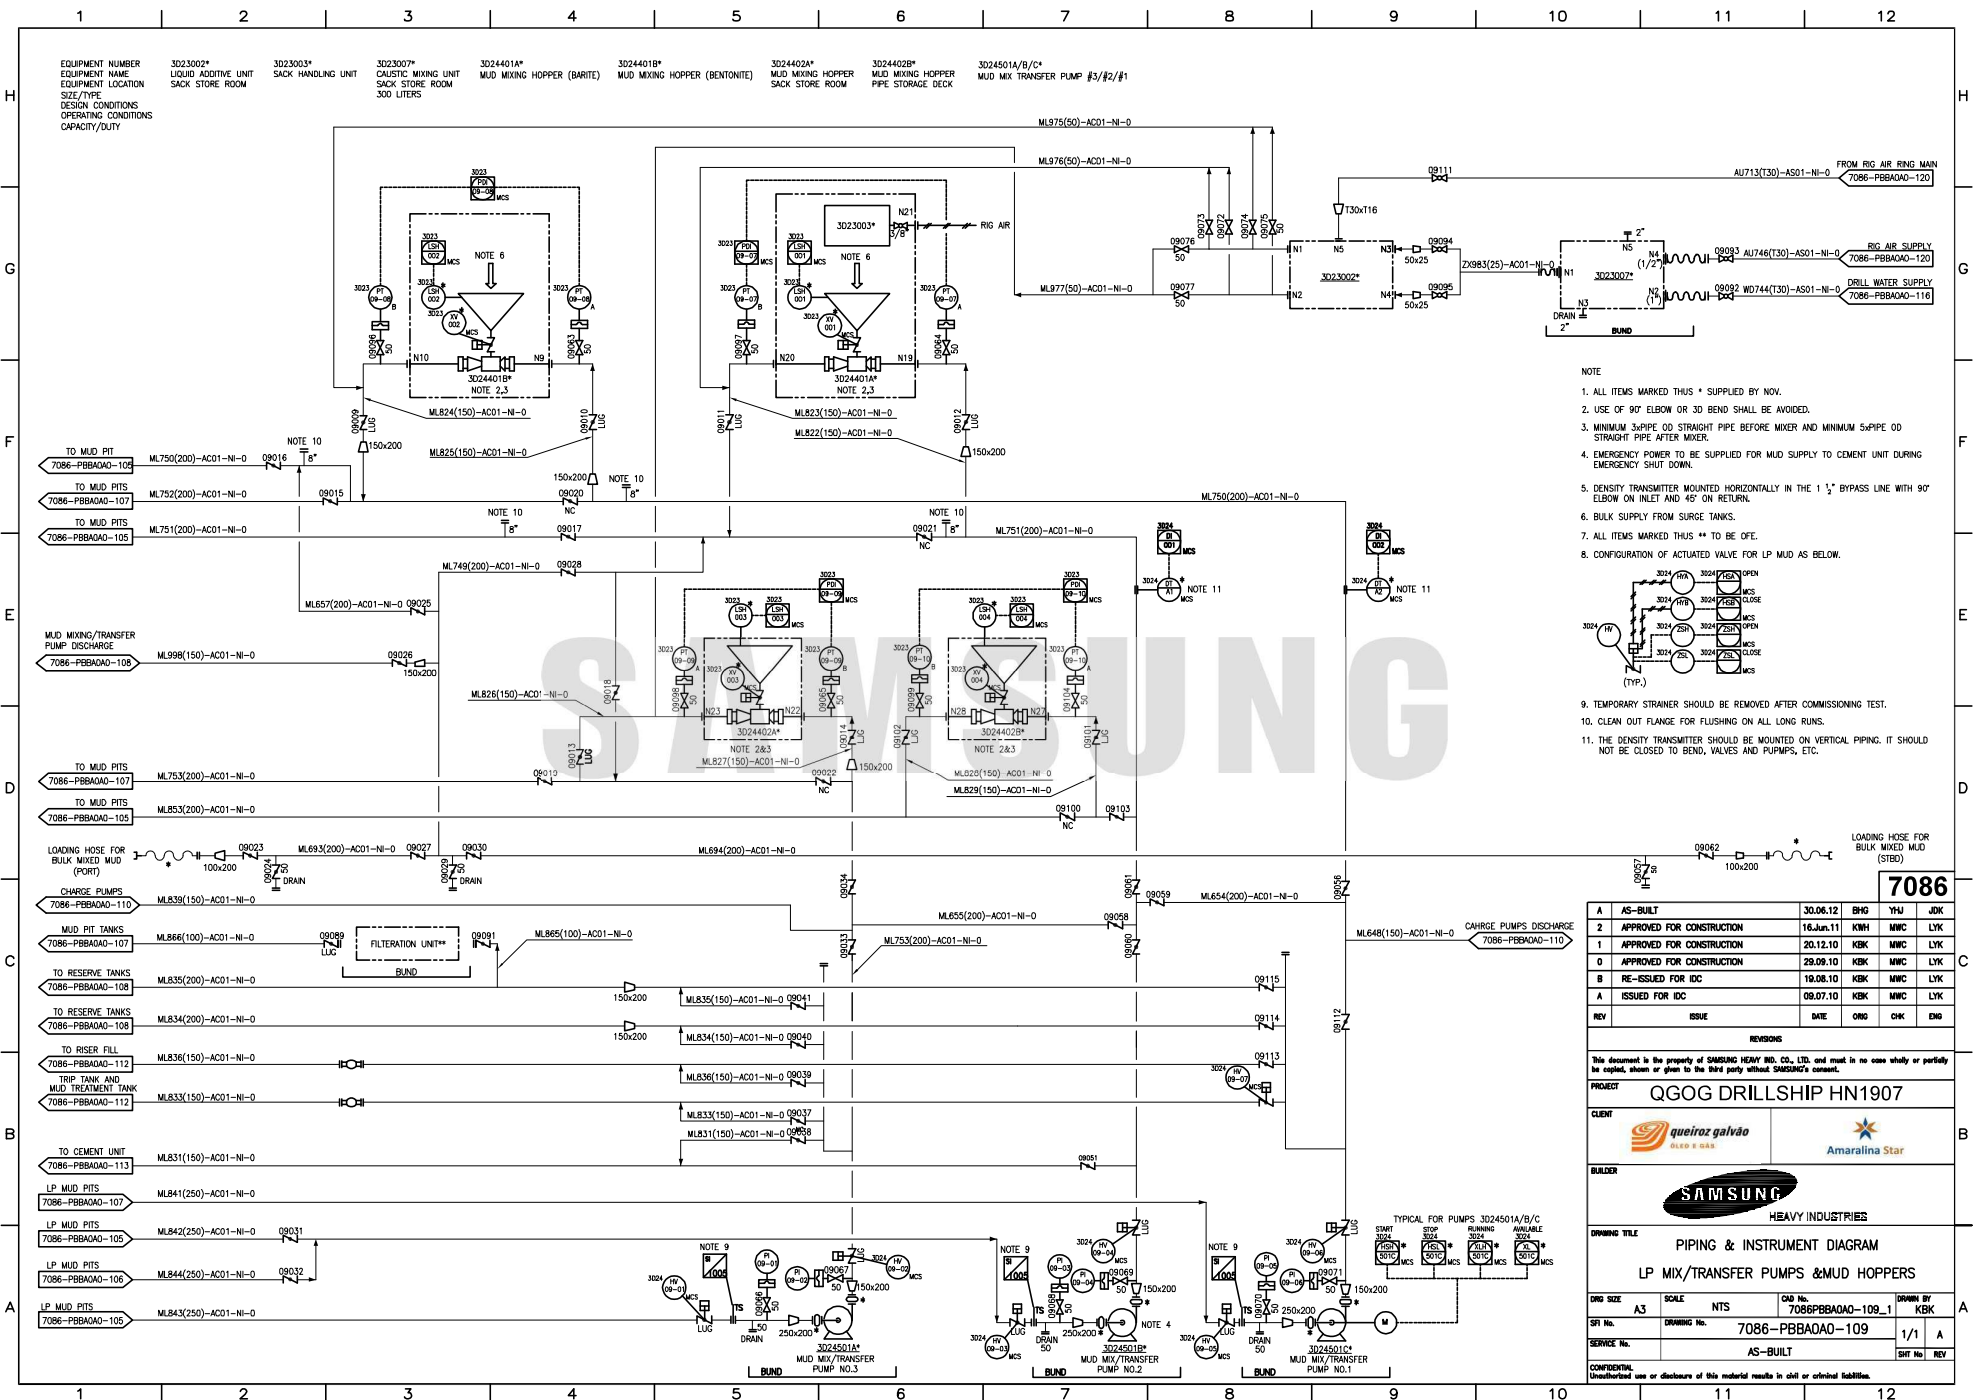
1 2 3 4 5 6 7 8 9 10 11 12

H G F E D C B A

EQUIPMENT NUMBER
EQUIPMENT NAME
EQUIPMENT LOCATION
SIZE/TYPE
DESIGN CONDITIONS
OPERATING CONDITIONS
CAPACITY/DUTY

3D23002*
LIQUID ADDITIVE UNIT
SACK STORE ROOM

3D23003*
SACK HANDLING UNIT

3D23007*
CAUSTIC MIXING UNIT
SACK STORE ROOM
300 LITERS

3D24401A*
MUD MIXING HOPPER (BARITE)

3D24401B*
MUD MIXING HOPPER (BENTONITE)

3D24402A*
MUD MIXING HOPPER
SACK STORE ROOM

3D24402B*
MUD MIXING HOPPER
PIPE STORAGE DECK

3D24501A/B/C*
MUD MIX TRANSFER PUMP #3/#2/#1

ML975(50)-AC01-NI-0
ML976(50)-AC01-NI-0
ML977(50)-AC01-NI-0

FROM RIG AIR RING MAIN
AU713(T30)-AS01-NI-0
7086-PBBA0A0-120
09111
T30xT16
RIG AIR SUPPLY
AU746(T30)-AS01-NI-0
7086-PBBA0A0-120
DRILL WATER SUPPLY
WD744(T30)-AS01-NI-0
7086-PBBA0A0-116
09093 09092
ZX983(25)-AC01-NI-0
3D23002*
3D23007*
N1 N2 N3 N4 N5
(1/2") (1") 2" DRAIN 2"
BUND
09094 09095 50x25 50x25
09073 09072 09074 09075 50
09076 09077 50

3D23003*
N21 3/8" RIG AIR
NOTE 6
3023 PDI 09-08 MCS
3023 LSH 002 MCS
3023 LSH 002
3023 XV 002 MCS
3023 PT 09-08 B
3023 PT 09-08 A
09096 50
09063 50
N10 N9
3D24401B*
NOTE 2,3
ML824(150)-AC01-NI-0
ML825(150)-AC01-NI-0
09009 LUG
09010 LUG
150x200

3023 PDI 09-07 MCS
3023 LSH 001 MCS
3023 LSH 001
3023 XV 001 MCS
3023 PT 09-07 B
3023 PT 09-07 A
09097 50
09064 50
N20 N19
3D24401A*
NOTE 2,3
ML823(150)-AC01-NI-0
ML822(150)-AC01-NI-0
09011 LUG
09012 LUG
150x200

TO MUD PIT
7086-PBBA0A0-105
ML750(200)-AC01-NI-0
09016
NOTE 10
8"
TO MUD PITS
7086-PBBA0A0-107
ML752(200)-AC01-NI-0
09015
09020 NC
NOTE 10 8"
150x200
ML750(200)-AC01-NI-0
TO MUD PITS
7086-PBBA0A0-105
ML751(200)-AC01-NI-0
NOTE 10 8"
09017
09021 NC
NOTE 10 8"
ML751(200)-AC01-NI-0
ML749(200)-AC01-NI-0
09028
ML657(200)-AC01-NI-0
09025

MUD MIXING/TRANSFER
PUMP DISCHARGE
7086-PBBA0A0-108
ML998(150)-AC01-NI-0
09026
150x200
ML826(150)-AC01-NI-0
09018
09013 LUG

3023 PDI 09-09 MCS
3023 LSH 003
3023 LSH 003 MCS
3023 PT 09-09 A
3023 PT 09-09 B
3023 XV 003
09098 50
09065 50
N23 N22
3D24402A*
NOTE 2&3
ML827(150)-AC01-NI-0
09014 LUG
150x200

3023 PDI 09-10 MCS
3023 LSH 004
3023 LSH 004 MCS
3023 PT 09-10 B
3023 PT 09-10 A
3023 XV 004
09099 50
09104 50
N28 N27
3D24402B*
NOTE 2&3
09102 LUG
09101 LUG
ML828(150)-AC01-NI-0
ML829(150)-AC01-NI-0

3024 DI 001 MCS
3024 DT A1 MCS
NOTE 11
3024 DI 002 MCS
3024 DT A2 MCS
NOTE 11

TO MUD PITS
7086-PBBA0A0-107
ML753(200)-AC01-NI-0
09019
09022 NC
TO MUD PITS
7086-PBBA0A0-105
ML853(200)-AC01-NI-0
09100 NC
09103

LOADING HOSE FOR
BULK MIXED MUD
(PORT)
09023
100x200
09024 50 DRAIN
ML693(200)-AC01-NI-0
09027
09030
09029 50 DRAIN
ML694(200)-AC01-NI-0
09062
100x200
09057 50
LOADING HOSE FOR
BULK MIXED MUD
(STBD)

CHARGE PUMPS
7086-PBBA0A0-110
ML839(150)-AC01-NI-0
09034
09061
09059
ML654(200)-AC01-NI-0
09056
ML655(200)-AC01-NI-0
09058
MUD PIT TANKS
7086-PBBA0A0-107
ML866(100)-AC01-NI-0
09089 LUG
FILTERATION UNIT**
BUND
09091
ML865(100)-AC01-NI-0
09033
ML753(200)-AC01-NI-0
09060
ML648(150)-AC01-NI-0
CAHRGE PUMPS DISCHARGE
7086-PBBA0A0-110

TO RESERVE TANKS
7086-PBBA0A0-108
ML835(200)-AC01-NI-0
150x200
ML835(150)-AC01-NI-0 09041
09115
TO RESERVE TANKS
7086-PBBA0A0-108
ML834(200)-AC01-NI-0
150x200
ML834(150)-AC01-NI-0 09040
09114
09112
TO RISER FILL
7086-PBBA0A0-112
ML836(150)-AC01-NI-0
ML836(150)-AC01-NI-0 09039
09113
3024 HV 09-07 MCS
TRIP TANK AND
MUD TREATMENT TANK
7086-PBBA0A0-112
ML833(150)-AC01-NI-0
ML833(150)-AC01-NI-0 09037
ML831(150)-AC01-NI-0 09038
TO CEMENT UNIT
7086-PBBA0A0-113
ML831(150)-AC01-NI-0
09051
LP MUD PITS
7086-PBBA0A0-107
ML841(250)-AC01-NI-0
LP MUD PITS
7086-PBBA0A0-105
ML842(250)-AC01-NI-0
09031
LP MUD PITS
7086-PBBA0A0-106
ML844(250)-AC01-NI-0
09032
LP MUD PITS
7086-PBBA0A0-105
ML843(250)-AC01-NI-0

NOTE 9
SI 1005
3024 HV 09-01 MCS
LUG
TS
PI 09-01
PI 09-02
09066 50
09067
50
150x200
250x200
LG
3024 HV 09-02 MCS
DRAIN
3D24501A*
MUD MIX/TRANSFER
PUMP NO.3
BUND

NOTE 9
SI 1005
3024 HV 09-03 MCS
LUG
TS
PI 09-03
PI 09-04
09068 50
09069
50
150x200
250x200
3024 HV 09-04 MCS
LUG
DRAIN
NOTE 4
3D24501B*
MUD MIX/TRANSFER
PUMP NO.2
BUND

NOTE 9
SI 1005
3024 HV 09-05 MCS
LUG
TS
PI 09-05
PI 09-06
09070 50
09071
50
150x200
250x200
3024 HV 09-06 MCS
LUG
DRAIN
3D24501C*
MUD MIX/TRANSFER
PUMP NO.1
BUND
M

TYPICAL FOR PUMPS 3D24501A/B/C
START 3024 HSH 501C MCS
STOP 3024 HSL 501C MCS
RUNNING 3024 XLH 501C MCS
AVAILABLE 3024 XL 501C MCS

NOTE
1. ALL ITEMS MARKED THUS * SUPPLIED BY NOV.
2. USE OF 90° ELBOW OR 3D BEND SHALL BE AVOIDED.
3. MINIMUM 3xPIPE OD STRAIGHT PIPE BEFORE MIXER AND MINIMUM 5xPIPE OD STRAIGHT PIPE AFTER MIXER.
4. EMERGENCY POWER TO BE SUPPLIED FOR MUD SUPPLY TO CEMENT UNIT DURING EMERGENCY SHUT DOWN.
5. DENSITY TRANSMITTER MOUNTED HORIZONTALLY IN THE 1 $\frac{1}{2}$" BYPASS LINE WITH 90° ELBOW ON INLET AND 45° ON RETURN.
6. BULK SUPPLY FROM SURGE TANKS.
7. ALL ITEMS MARKED THUS ** TO BE OFE.
8. CONFIGURATION OF ACTUATED VALVE FOR LP MUD AS BELOW.
3024 HYA 3024 HSA OPEN MCS
3024 HYB 3024 HSB CLOSE MCS
3024 HV
3024 ZSH 3024 ZSH OPEN MCS
3024 ZSL 3024 ZSL CLOSE MCS
(TYP.)
9. TEMPORARY STRAINER SHOULD BE REMOVED AFTER COMMISSIONING TEST.
10. CLEAN OUT FLANGE FOR FLUSHING ON ALL LONG RUNS.
11. THE DENSITY TRANSMITTER SHOULD BE MOUNTED ON VERTICAL PIPING. IT SHOULD NOT BE CLOSED TO BEND, VALVES AND PUPMPS, ETC.

SAMSUNG

7086

| A | AS-BUILT | 30.06.12 | BHG | YHJ | JDK |
|---|---|---|---|---|---|
| 2 | APPROVED FOR CONSTRUCTION | 16.Jun.11 | KWH | MWC | LYK |
| 1 | APPROVED FOR CONSTRUCTION | 20.12.10 | KBK | MWC | LYK |
| 0 | APPROVED FOR CONSTRUCTION | 29.09.10 | KBK | MWC | LYK |
| B | RE-ISSUED FOR IDC | 19.08.10 | KBK | MWC | LYK |
| A | ISSUED FOR IDC | 09.07.10 | KBK | MWC | LYK |
| REV | ISSUE | DATE | ORIG | CHK | ENG |

REVISIONS
This document is the property of SAMSUNG HEAVY IND. CO., LTD. and must in no case wholly or partially be copied, shown or given to the third party without SAMSUNG's consent.
PROJECT
QGOG DRILLSHIP HN1907
CLIENT
queiroz galvão ÓLEO E GÁS
Amaralina Star
BUILDER
SAMSUNG
HEAVY INDUSTRIES
DRAWING TITLE
PIPING & INSTRUMENT DIAGRAM
LP MIX/TRANSFER PUMPS &MUD HOPPERS
DRG SIZE A3
SCALE NTS
CAD No. 7086PBBA0A0-109_1
DRAWN BY KBK
SFI No.
DRAWING No. 7086-PBBA0A0-109
1/1
A
SERVICE No.
AS-BUILT
SHT No REV
CONFIDENTIAL
Unauthorized use or disclosure of this material results in civil or criminal liabilities.